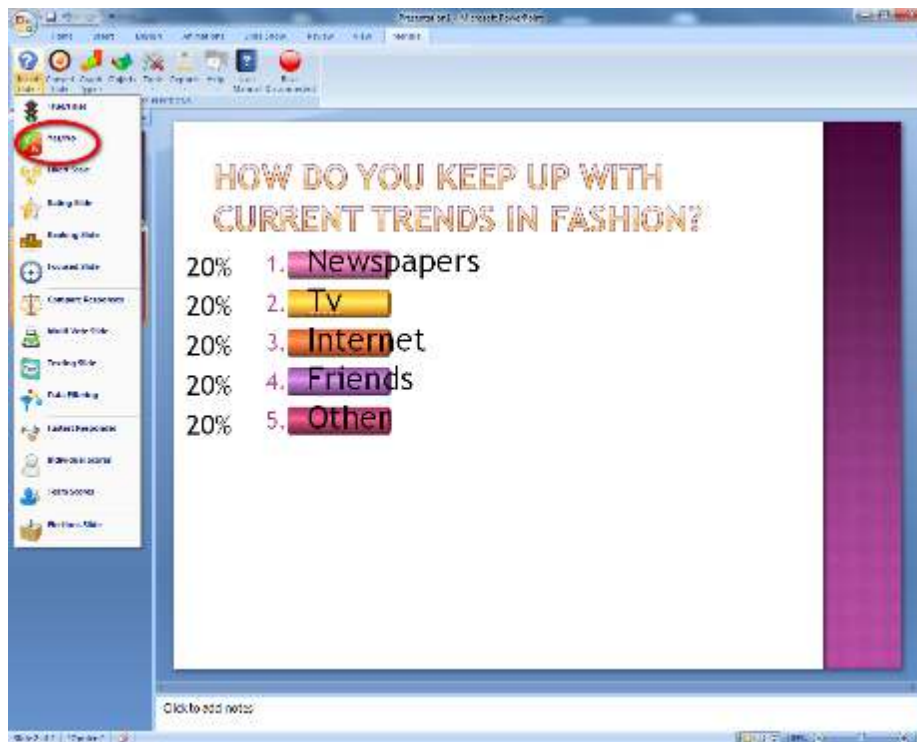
Presentation1 - Microsoft PowerPoint

Home Insert Design Animations Slide Show Review View

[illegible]

HOW DO YOU KEEP UP WITH CURRENT TRENDS IN FASHION?

20% 1. Newspapers
20% 2. Tv
20% 3. Internet
20% 4. Friends
20% 5. Other

Click to add notes